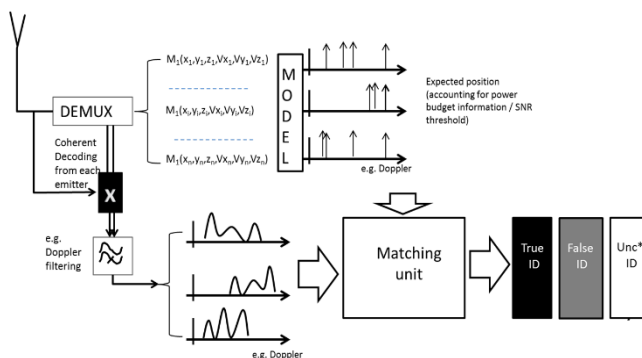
DEMUX

$M_1(x_1,y_1,z_1,Vx_1,Vy_1,Vz_1)$

$M_1(x_i,y_i,z_i,Vx_i,Vy_i,Vz_i)$

$M_1(x_n,y_n,z_n,Vx_n,Vy_n,Vz_n)$

M
O
D
E
L

Expected position (accounting for power budget information / SNR threshold)

e.g. Doppler

Coherent Decoding from each emitter

X

e.g. Doppler filtering

Matching unit

True ID

False ID

Unc* ID

e.g. Doppler